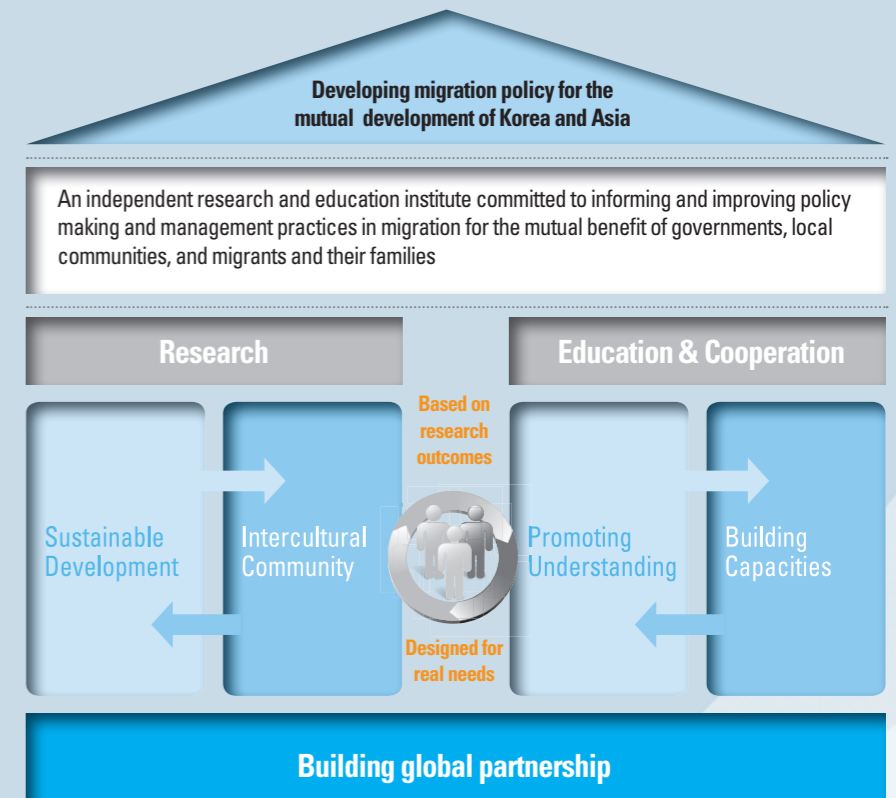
Developing migration policy for the mutual development of Korea and Asia

An independent research and education institute committed to informing and improving policy making and management practices in migration for the mutual benefit of governments, local communities, and migrants and their families

Research

Education & Cooperation

Based on research outcomes

Sustainable Development

Intercultural Community

Promoting Understanding

Building Capacities

Designed for real needs

Building global partnership